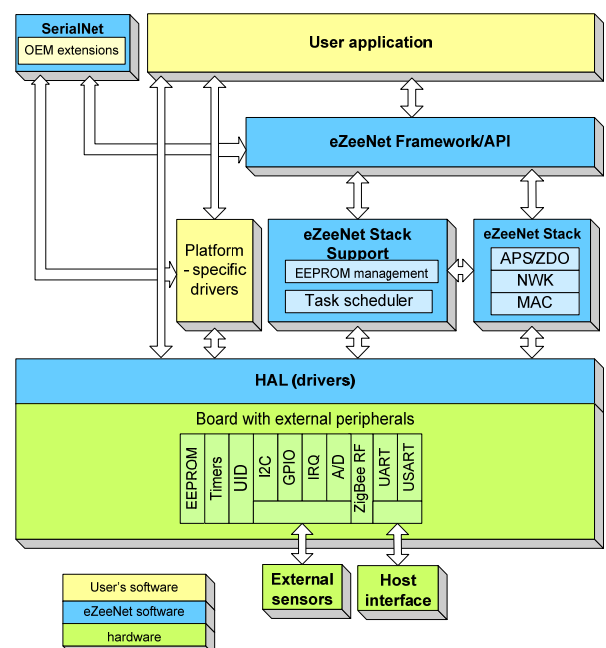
SerialNet
OEM extensions

User application

eZeeNet Framework/API

Platform - specific drivers

eZeeNet Stack Support
EEPROM management
Task scheduler

eZeeNet Stack
APS/ZDO
NWK
MAC

HAL (drivers)

Board with external peripherals

EEPROM
Timers
UID
I2C
GPIO
IRQ
A/D
ZigBee RF
UART
USART

External sensors

Host interface

User's software
eZeeNet software
hardware